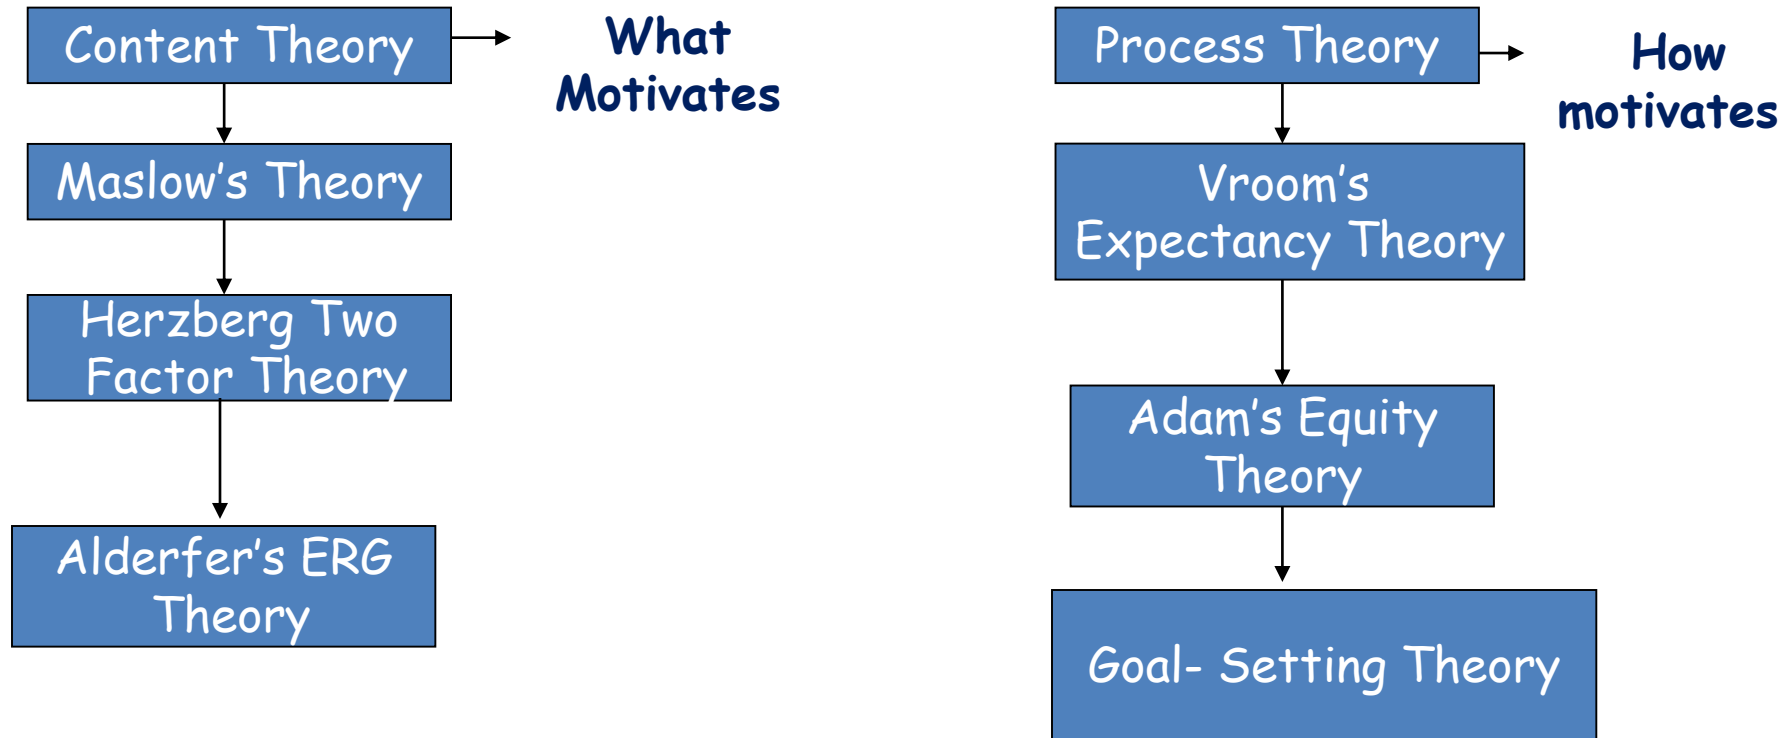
Content Theory

What Motivates

Maslow's Theory

Herzberg Two Factor Theory

Alderfer's ERG Theory

Process Theory

How motivates

Vroom's Expectancy Theory

Adam's Equity Theory

Goal- Setting Theory